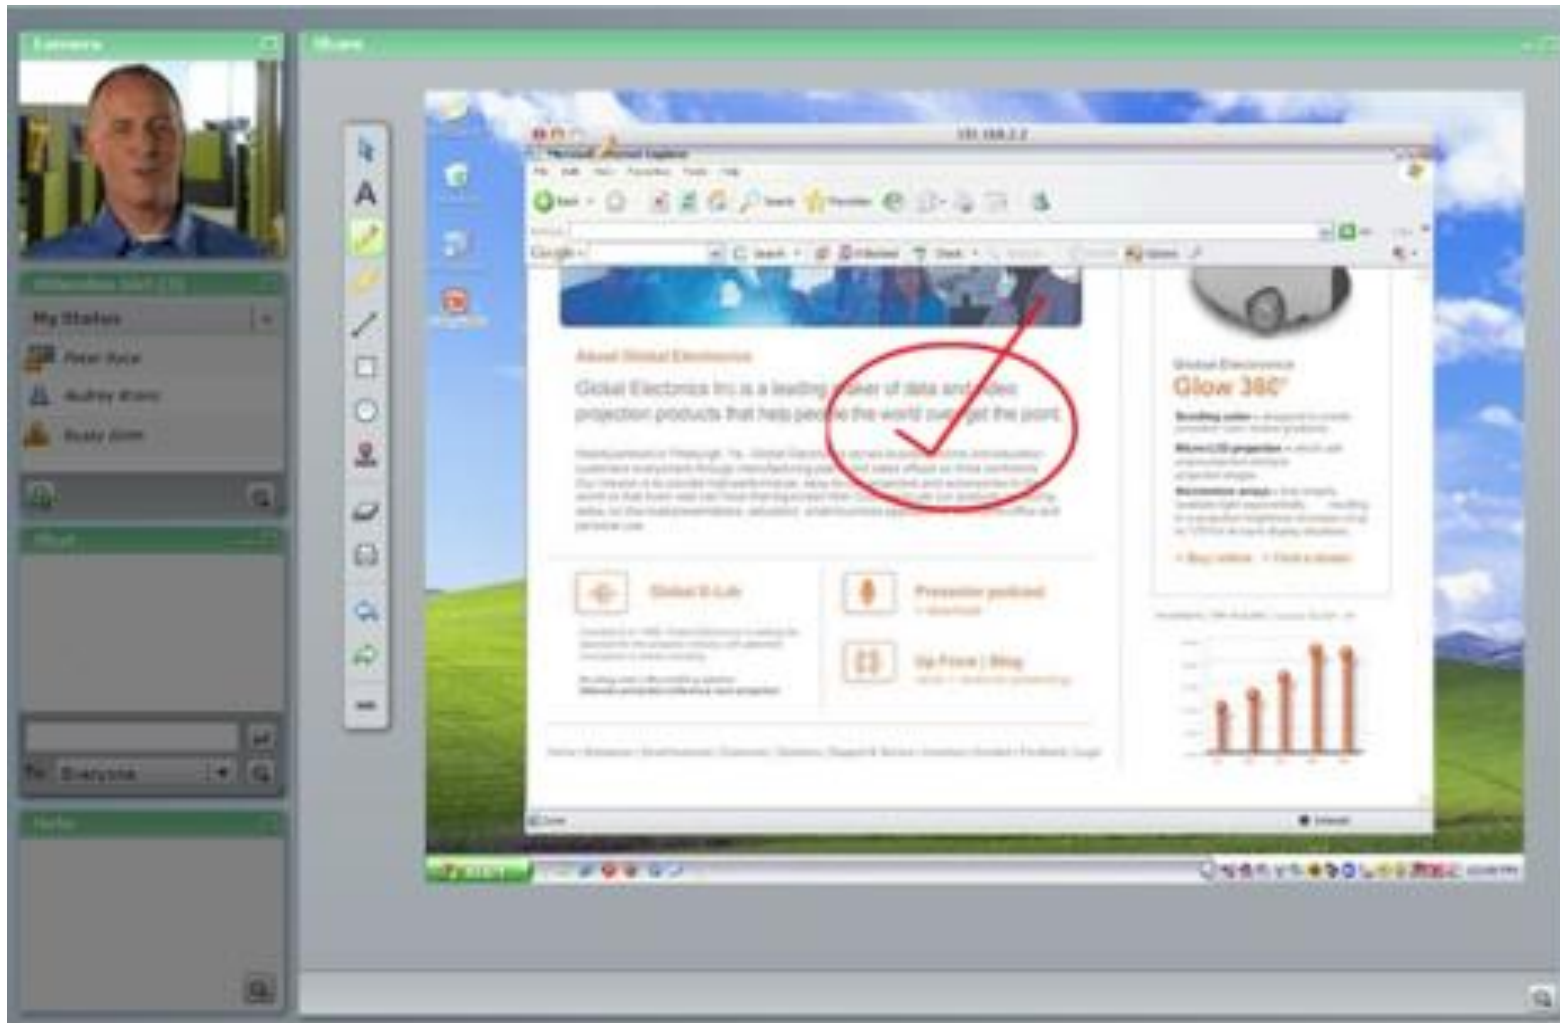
Camera

Share

Attendees (3)

My Status

Peter Rice

Audrey Wiers

Rusty Smith

Chat

To: Everyone

Notes

Microsoft Internet Explorer

Google

About Global Electronics

Global Electronics Inc is a leading maker of data and video projection products that help people the world over get the point.

Global Electronics

Glow 360°

Global E-Lab

Presenter podcast

Up Front | Blog